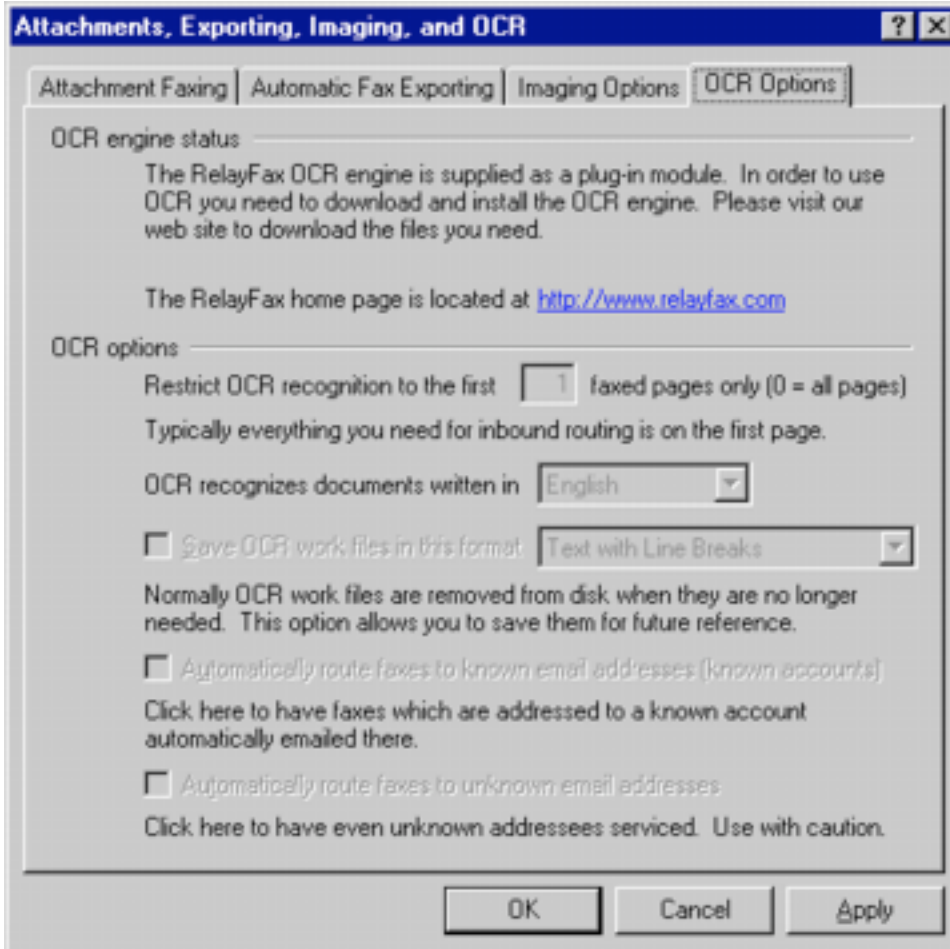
Attachments, Exporting, Imaging, and OCR

? X

Attachment Faxing | Automatic Fax Exporting | Imaging Options | OCR Options

OCR engine status

The RelayFax OCR engine is supplied as a plug-in module. In order to use OCR you need to download and install the OCR engine. Please visit our web site to download the files you need.

The RelayFax home page is located at http://www.relayfax.com

OCR options

Restrict OCR recognition to the first 1 faxed pages only (0 = all pages)

Typically everything you need for inbound routing is on the first page.

OCR recognizes documents written in English

Save OCR work files in this format Text with Line Breaks

Normally OCR work files are removed from disk when they are no longer needed. This option allows you to save them for future reference.

Automatically route faxes to known email addresses (known accounts)

Click here to have faxes which are addressed to a known account automatically emailed there.

Automatically route faxes to unknown email addresses

Click here to have even unknown addressees serviced. Use with caution.

OK Cancel Apply